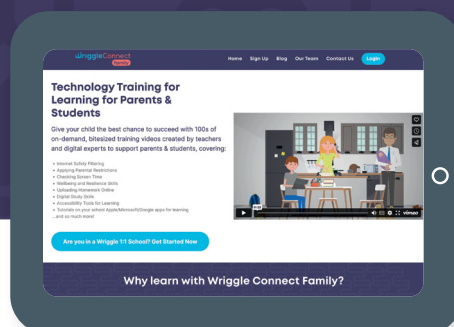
WriggleConnect Family

Home Sign Up Blog Our Team Contact Us Login

Technology Training for Learning for Parents & Students

Give your child the best chance to succeed with 100s of on-demand, bitesized training videos created by teachers and digital experts to support parents & students, covering:

- Internet Safety Filtering
- Applying Parental Restrictions
- Checking Screen Time
- Wellbeing and Resilience Skills
- Uploading Homework Online
- Digital Study Skills
- Accessibility Tools for Learning
- Tutorials on your school Apple/Microsoft/Google apps for learning
- and so much more!

Are you in a Wriggle 1:1 School? Get Started Now

vimeo

Why learn with Wriggle Connect Family?